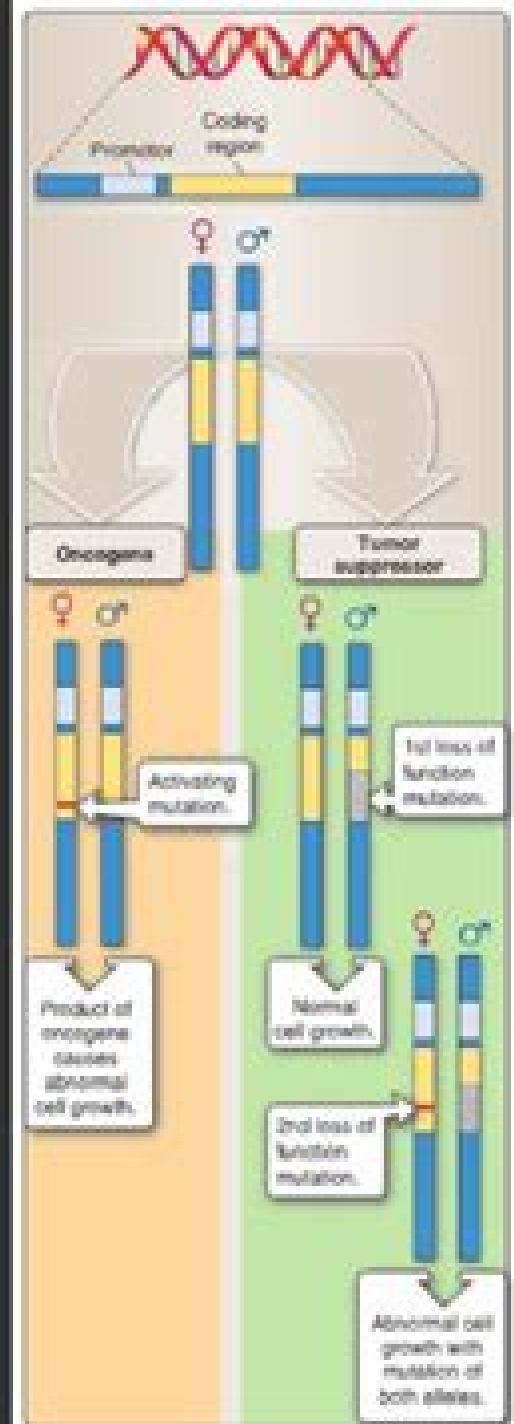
Promoter

Coding region

♀ ♂

Oncogene

Tumor suppressor

♀ ♂

Activating mutation.

Product of oncogene causes abnormal cell growth.

♀ ♂

1st loss of function mutation.

Normal cell growth.

♀ ♂

2nd loss of function mutation.

Abnormal cell growth with mutation of both alleles.